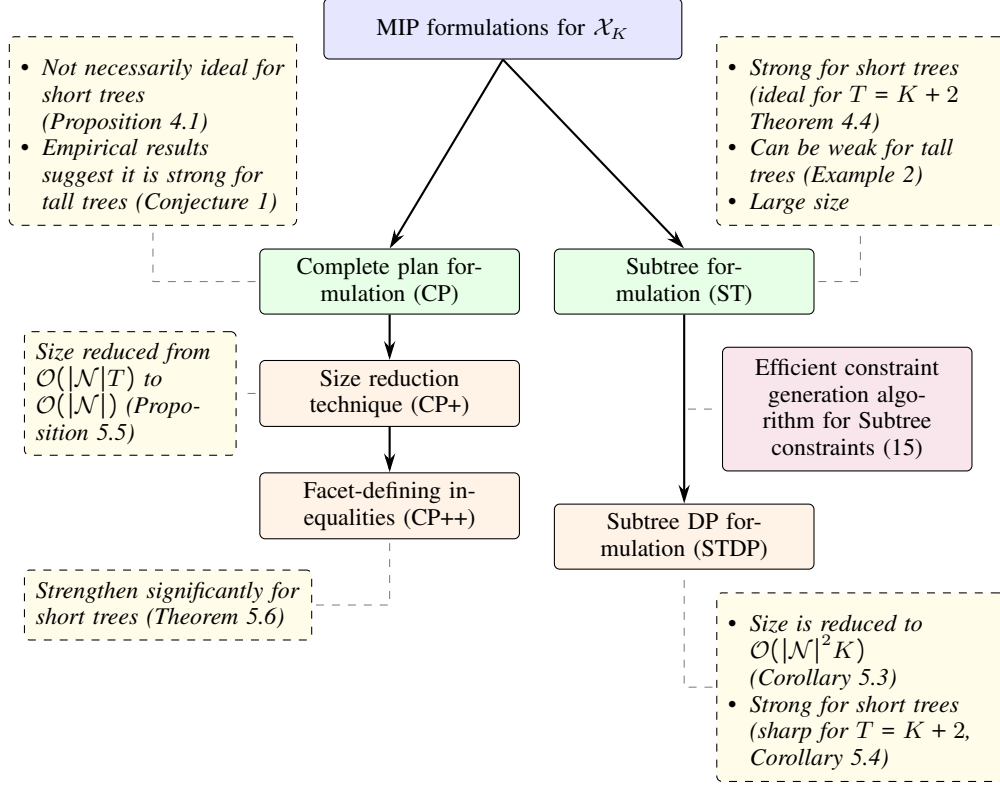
MIP formulations for $\mathcal{X}_K$

• Not necessarily ideal for short trees (Proposition 4.1)
• Empirical results suggest it is strong for tall trees (Conjecture 1)

• Strong for short trees (ideal for $T = K + 2$ Theorem 4.4)
• Can be weak for tall trees (Example 2)
• Large size

Complete plan formulation (CP)

Subtree formulation (ST)

Size reduced from $\mathcal{O}(|\mathcal{N}|T)$ to $\mathcal{O}(|\mathcal{N}|)$ (Proposition 5.5)

Size reduction technique (CP+)

Efficient constraint generation algorithm for Subtree constraints (15)

Facet-defining inequalities (CP++)

Subtree DP formulation (STDP)

Strengthen significantly for short trees (Theorem 5.6)

• Size is reduced to $\mathcal{O}(|\mathcal{N}|^2K)$ (Corollary 5.3)
• Strong for short trees (sharp for $T = K + 2$, Corollary 5.4)